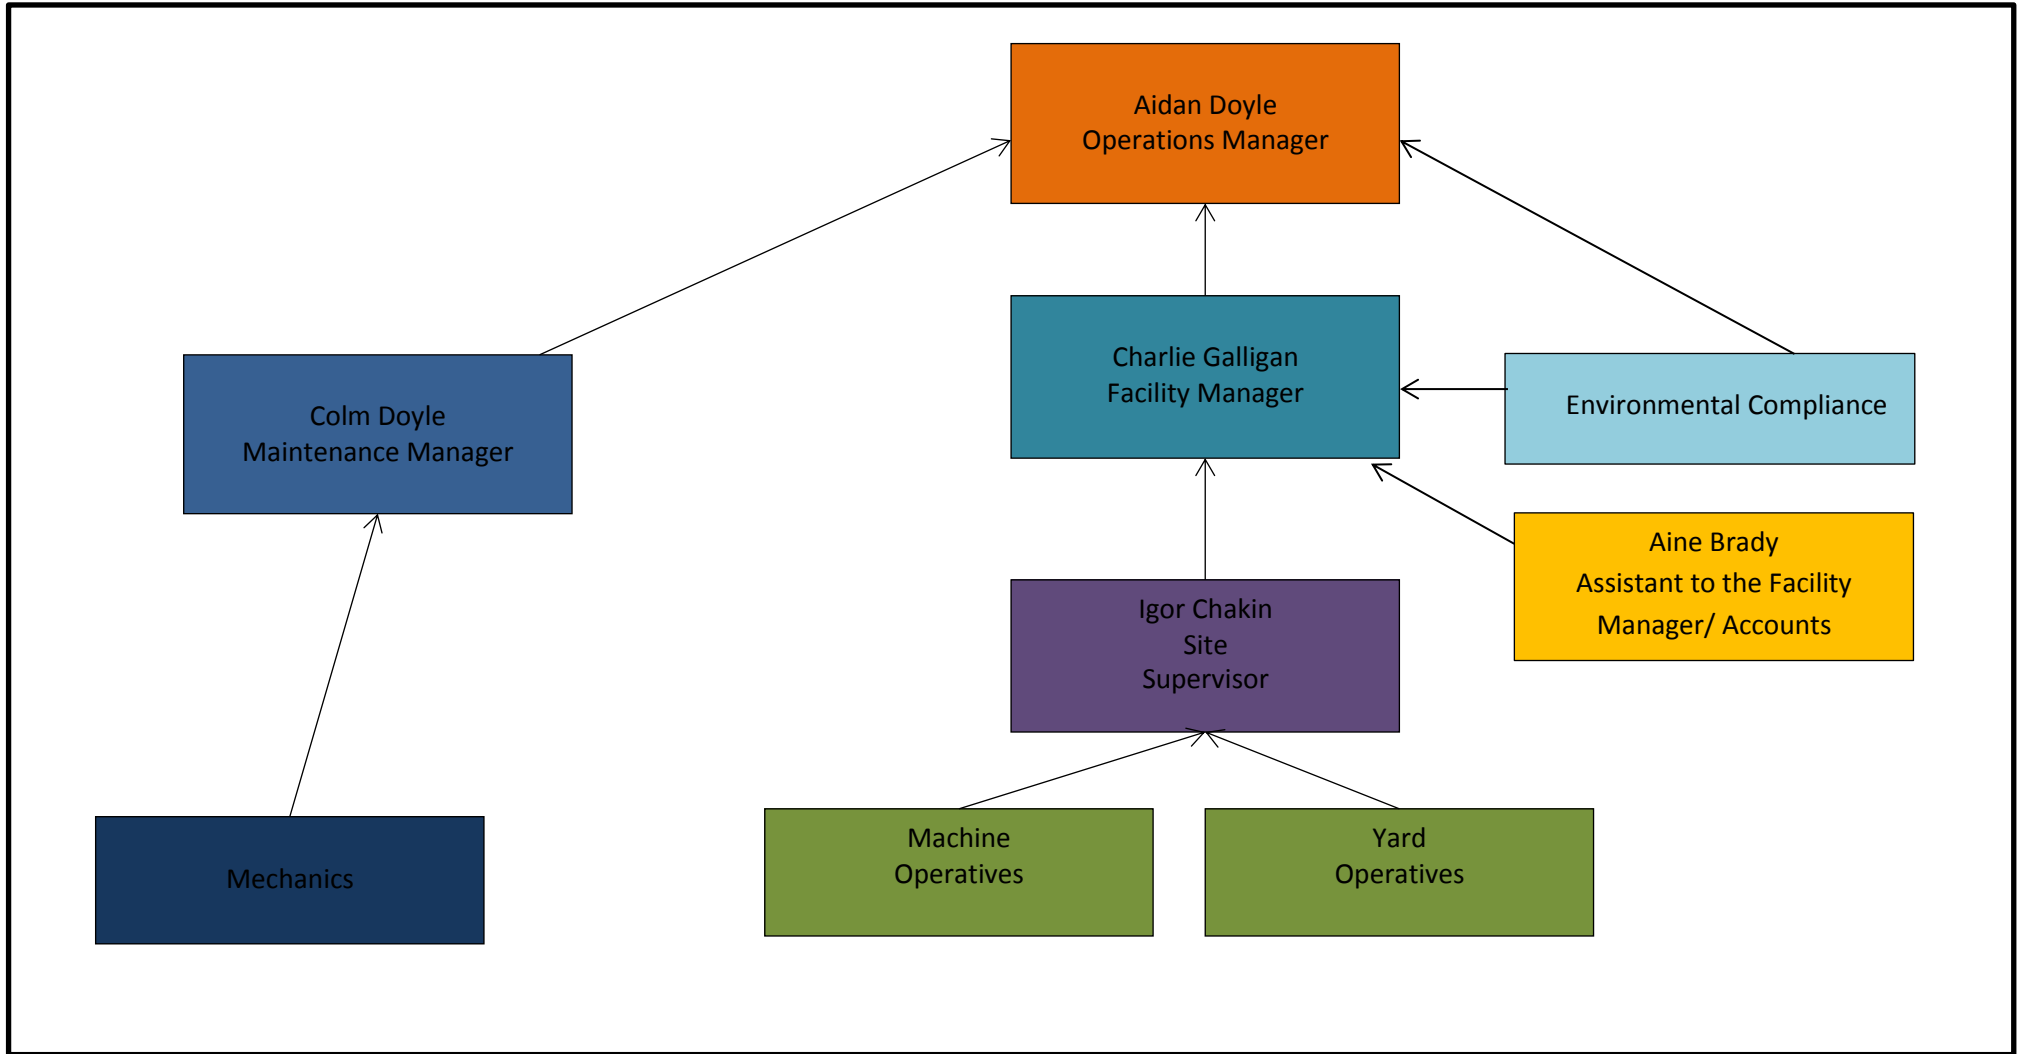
Aidan Doyle
Operations Manager

Colm Doyle
Maintenance Manager

Charlie Galligan
Facility Manager

Environmental Compliance

Aine Brady
Assistant to the Facility Manager/ Accounts

Igor Chakin
Site
Supervisor

Mechanics

Machine
Operatives

Yard
Operatives